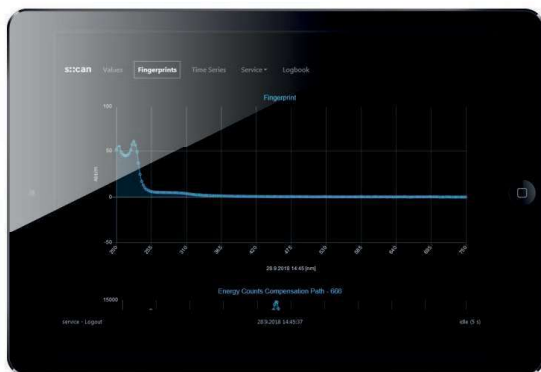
s::can Values Fingerprints Time Series Service ▾ Logbook

Fingerprint

100

50

0

-50

abs/m

200 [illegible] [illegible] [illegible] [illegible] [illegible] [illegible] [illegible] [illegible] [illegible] 750

28.9.2018 14:45 [nm]

Energy Counts Compensation Path - 600

15000

service - Logout

28.9.2018 14:45:37

idle (5 s)